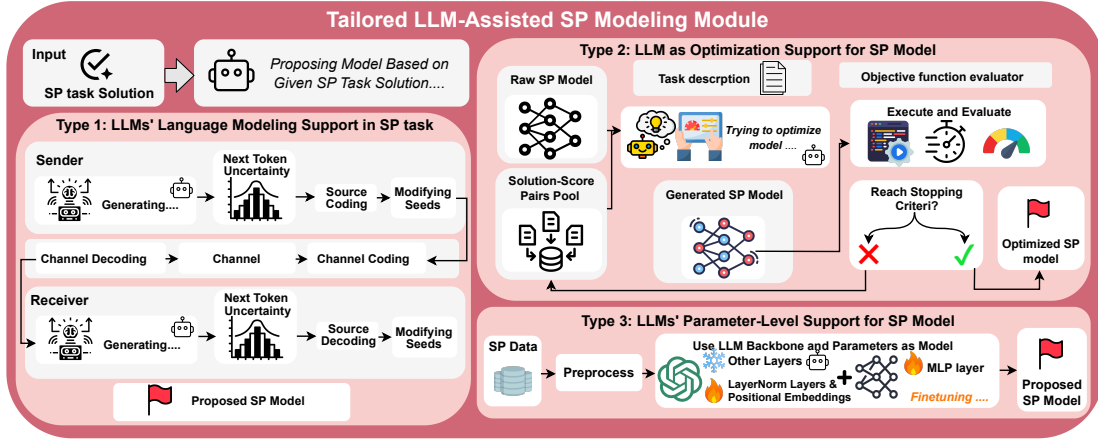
Tailored LLM-Assisted SP Modeling Module

Input

SP task Solution

Proposing Model Based on Given SP Task Solution....

Type 1: LLMs' Language Modeling Support in SP task

Sender

Generating....

Next Token Uncertainty

Source Coding

Modifying Seeds

Channel Decoding

Channel

Channel Coding

Receiver

Generating....

Next Token Uncertainty

Source Decoding

Modifying Seeds

Proposed SP Model

Type 2: LLM as Optimization Support for SP Model

Raw SP Model

Task descrption

Objective function evaluator

Trying to optimize model ....

Execute and Evaluate

Solution-Score Pairs Pool

Generated SP Model

Reach Stopping Criteri?

Optimized SP model

Type 3: LLMs' Parameter-Level Support for SP Model

SP Data

Preprocess

Use LLM Backbone and Parameters as Model

Other Layers

LayerNorm Layers & Positional Embeddings

MLP layer

Finetuning ....

Proposed SP Model